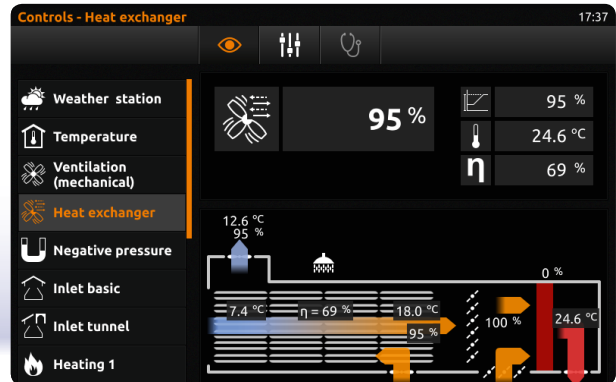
Controls - Heat exchanger

17:37

Weather station
Temperature
Ventilation (mechanical)
Heat exchanger
Negative pressure
Inlet basic
Inlet tunnel
Heating 1

95 %

95 %
24.6 °C
$\eta$ 69 %

12.6 °C
95 %

0 %

7.4 °C
$\eta$ = 69 %
18.0 °C
95 %
100 %
24.6 °C